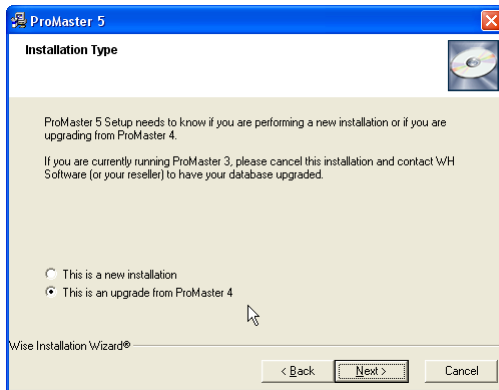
ProMaster 5

Installation Type

ProMaster 5 Setup needs to know if you are performing a new installation or if you are upgrading from ProMaster 4.

If you are currently running ProMaster 3, please cancel this installation and contact WH Software (or your reseller) to have your database upgraded.

This is a new installation
This is an upgrade from ProMaster 4

Wise Installation Wizard®

< Back
Next >
Cancel